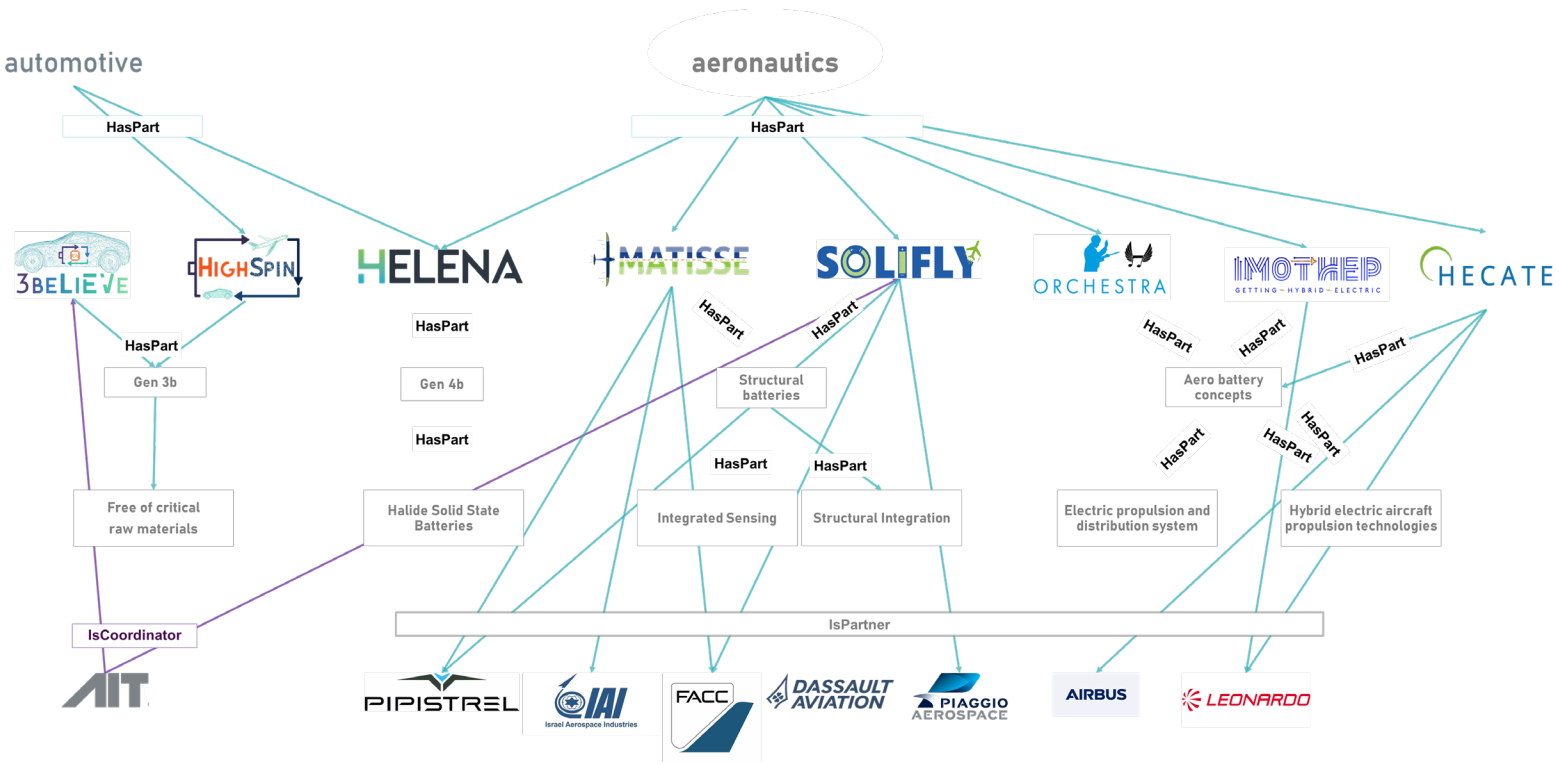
automotive

aeronautics

HasPart

HasPart

3beLiEVe

HIGHSPIN

HELENA

MATISSE

SOLiFLY

ORCHESTRA

IMOTHEP
GETTING HYBRID ELECTRIC

HECATE

HasPart

HasPart

HasPart

HasPart

HasPart

HasPart

Gen 3b

Gen 4b

Structural batteries

Aero battery concepts

HasPart

HasPart

HasPart

HasPart

HasPart

HasPart

Free of critical raw materials

Halide Solid State Batteries

Integrated Sensing

Structural Integration

Electric propulsion and distribution system

Hybrid electric aircraft propulsion technologies

IsPartner

IsCoordinator

AIT

PIPISTREL

IAI
Israel Aerospace Industries

FACC

DASSAULT AVIATION

PIAGGIO AEROSPACE

AIRBUS

LEONARDO